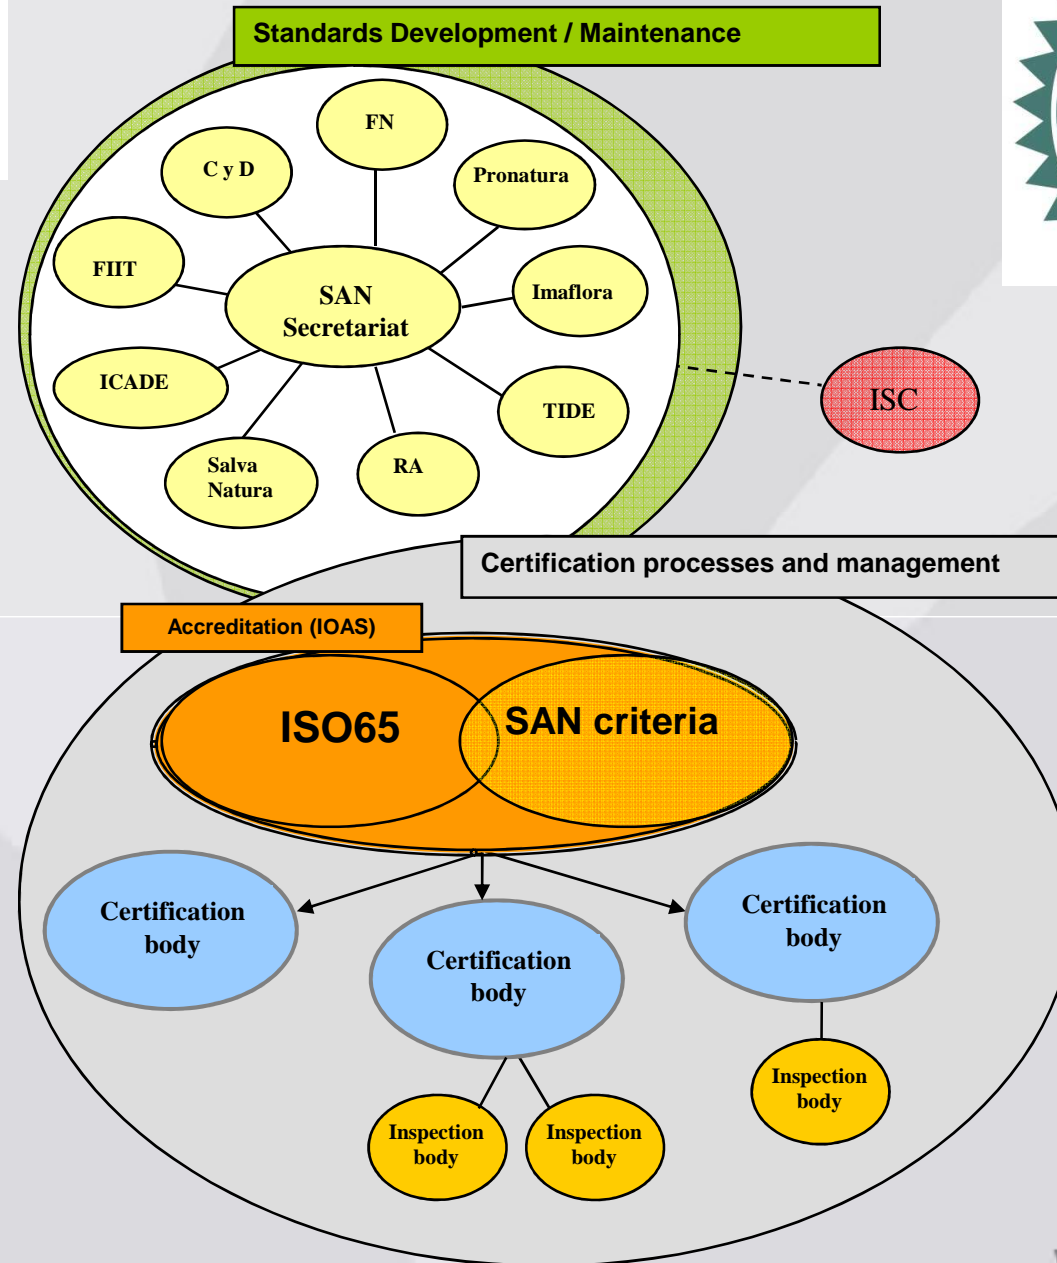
Standards Development / Maintenance

FN

C y D

Pronatura

FIIT

SAN Secretariat

Imaflora

ICADE

TIDE

Salva Natura

RA

ISC

Certification processes and management

Accreditation (IOAS)

ISO65

SAN criteria

Certification body

Certification body

Certification body

Inspection body

Inspection body

Inspection body